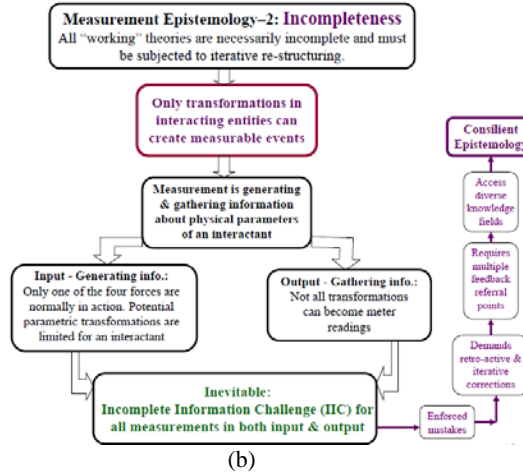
Measurement Epistemology–2: Incompleteness
All "working" theories are necessarily incomplete and must be subjected to iterative re-structuring.

Only transformations in interacting entities can create measurable events

Measurement is generating & gathering information about physical parameters of an interactant

Input - Generating info.:
Only one of the four forces are normally in action. Potential parametric transformations are limited for an interactant

Output - Gathering info.:
Not all transformations can become meter readings

Inevitable:
Incomplete Information Challenge (IIC) for all measurements in both input & output

Enforced mistakes

Demands retro-active & iterative corrections

Requires multiple feedback referral points

Access diverse knowledge fields

Consilient Epistemology

(b)